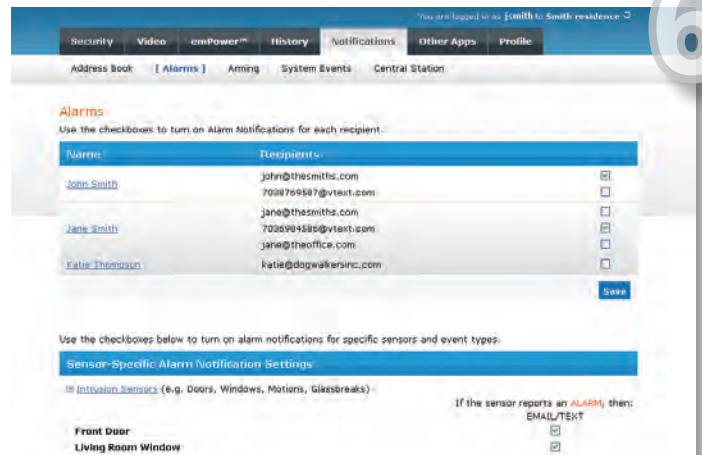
You are logged in as jsmith to Smith residence

6

Security Video emPower™ History Notifications Other Apps Profile

Address Book [ Alarms ] Arming System Events Central Station

Alarms

Use the checkboxes to turn on Alarm Notifications for each recipient.

| Name | Recipients | |
|---|---|---|
| John Smith | john@thesmiths.com | ☑ |
| | 7038769587@vtext.com | ☐ |
| Jane Smith | jane@thesmiths.com | ☐ |
| | 7036984586@vtext.com | ☑ |
| | jane@theoffice.com | ☐ |
| Katie Thompson | katie@dogwalkersinc.com | ☐ |

Save

Use the checkboxes below to turn on alarm notifications for specific sensors and event types.

Sensor-Specific Alarm Notification Settings

⊟ Intrusion Sensors (e.g. Doors, Windows, Motions, Glassbreaks)

If the sensor reports an ALARM, then: EMAIL/TEXT

Front Door ☑

Living Room Window ☑